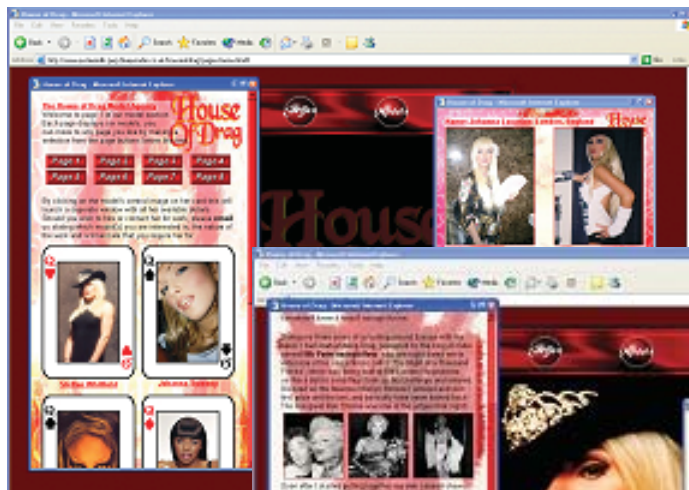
House of Drag - Microsoft Internet Explorer
File Edit View Favorites Tools Help
Back Search Favorites Media
Go

House of Drag - Microsoft Internet Explorer
House Of Drag
The House of Drag Model Agency
Welcome to page 2 of our model agency. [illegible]
Page 1 Page 2 Page 3 Page 4
Page 5 Page 6 Page 7 Page 8
By clicking on the model's actual image on the card link will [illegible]
Q
Q
Shelley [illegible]
Johanna Lee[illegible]

House of Drag - Microsoft Internet Explorer
Name: Johanna Laughton London, England
House

House

File Edit View Favorites Tools Help
Back Search Favorites Media

House of Drag - Microsoft Internet Explorer
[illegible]